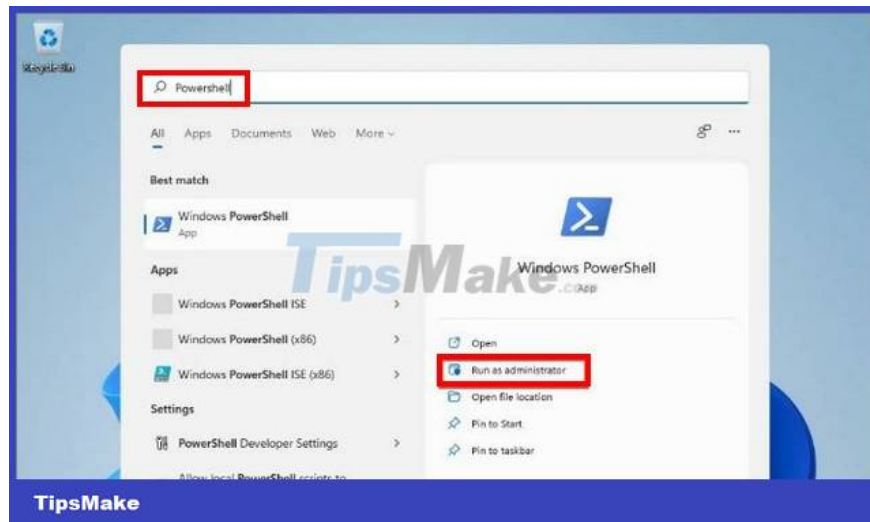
Recycle Bin

Powershell

All Apps Documents Web More

Best match

Windows PowerShell
App

Apps

Windows PowerShell ISE

Windows PowerShell (x86)

Windows PowerShell ISE (x86)

Settings

PowerShell Developer Settings

Allow local PowerShell scripts to

TipsMake.com

Windows PowerShell
App

Open

Run as administrator

Open file location

Pin to Start

Pin to taskbar

TipsMake